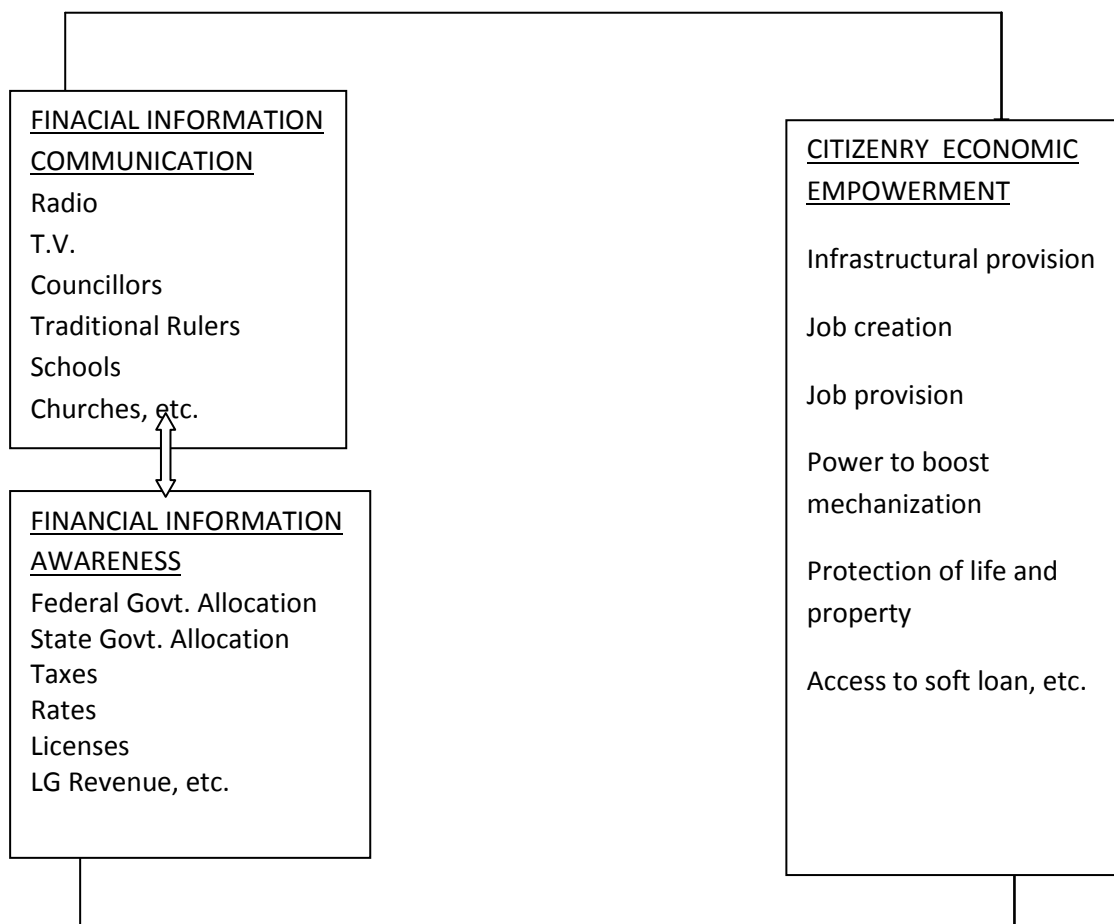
FINACIAL INFORMATION COMMUNICATION
Radio
T.V.
Councillors
Traditional Rulers
Schools
Churches, etc.

FINANCIAL INFORMATION AWARENESS
Federal Govt. Allocation
State Govt. Allocation
Taxes
Rates
Licenses
LG Revenue, etc.

CITIZENRY ECONOMIC EMPOWERMENT

Infrastructural provision

Job creation

Job provision

Power to boost mechanization

Protection of life and property

Access to soft loan, etc.